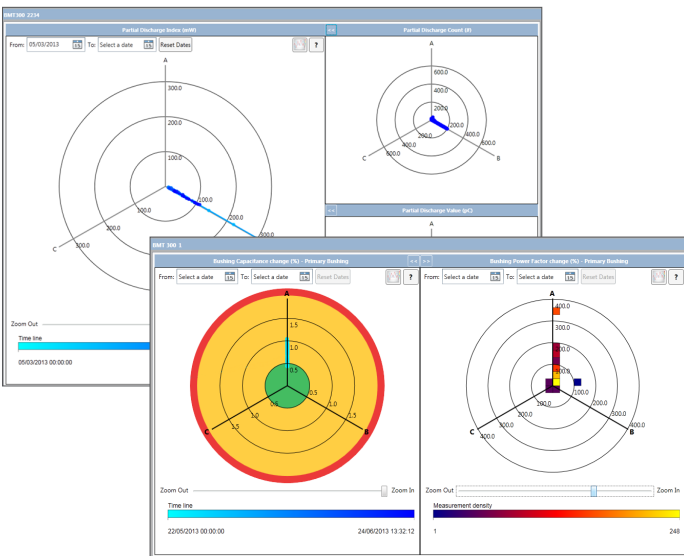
BMT300 2234

Partial Discharge Index (mW)

From: 05/03/2013 15 To: Select a date 15 Reset Dates ?

A
300.0
200.0
100.0
100.0
200.0
300.0
100.0
200.0
300.0
C

Zoom Out

Time line

05/03/2013 00:00:00

<<

Partial Discharge Count (#)

A
600.0
400.0
200.0
200.0
400.0
600.0
200.0
400.0
600.0
C
B

<<

Partial Discharge Value (pC)

A

BMT 300 1

Bushing Capacitance change (%) - Primary Bushing

<< >>

From: Select a date 15 To: Select a date 15 Reset Dates ?

A
1.5
1.0
0.5
0.5
1.0
1.5
0.5
1.0
1.5
C
B

Zoom Out Zoom In

Time line

22/05/2013 00:00:00 24/06/2013 13:32:12

Bushing Power Factor change (%) - Primary Bushing

From: Select a date 15 To: Select a date 15 Reset Dates ?

A
400.0
300.0
200.0
100.0
100.0
200.0
300.0
400.0
100.0
200.0
300.0
400.0
C
B

Zoom Out Zoom In

Measurement density

1 248